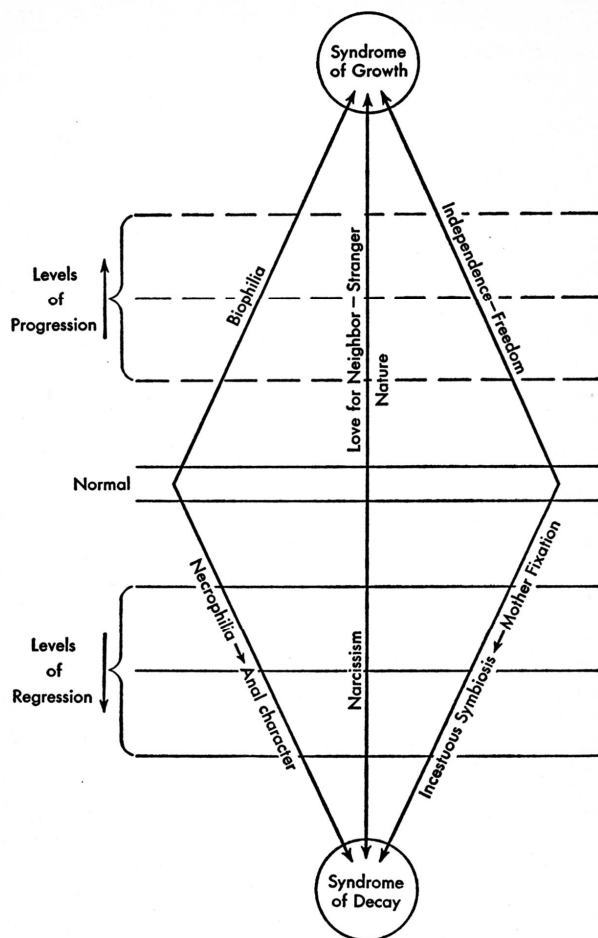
Syndrome of Growth

Levels of Progression

Biophilia

Love for Neighbor – Stranger

Nature

Independence – Freedom

Normal

Levels of Regression

Necrophilia → Anal character

Narcissism

Incestuous Symbiosis ← Mother Fixation

Syndrome of Decay